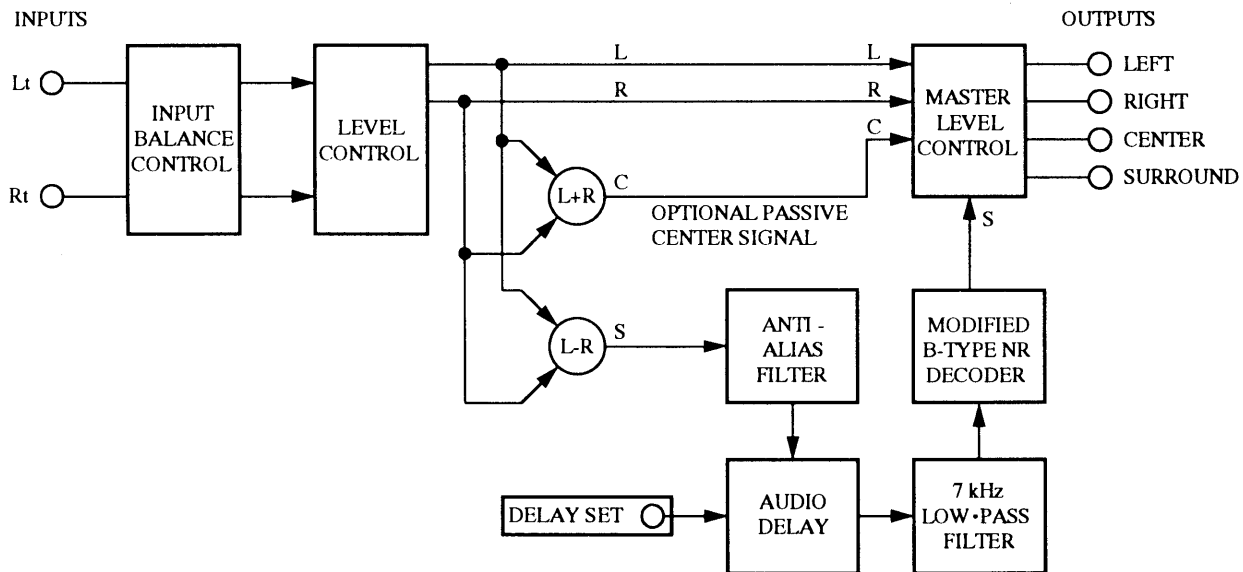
INPUTS

OUTPUTS

Lt

Rt

INPUT BALANCE CONTROL

LEVEL CONTROL

L

R

L

R

C

MASTER LEVEL CONTROL

LEFT

RIGHT

CENTER

SURROUND

L+R

C

OPTIONAL PASSIVE CENTER SIGNAL

S

L-R

S

ANTI - ALIAS FILTER

MODIFIED B-TYPE NR DECODER

DELAY SET

AUDIO DELAY

7 kHz LOW•PASS FILTER